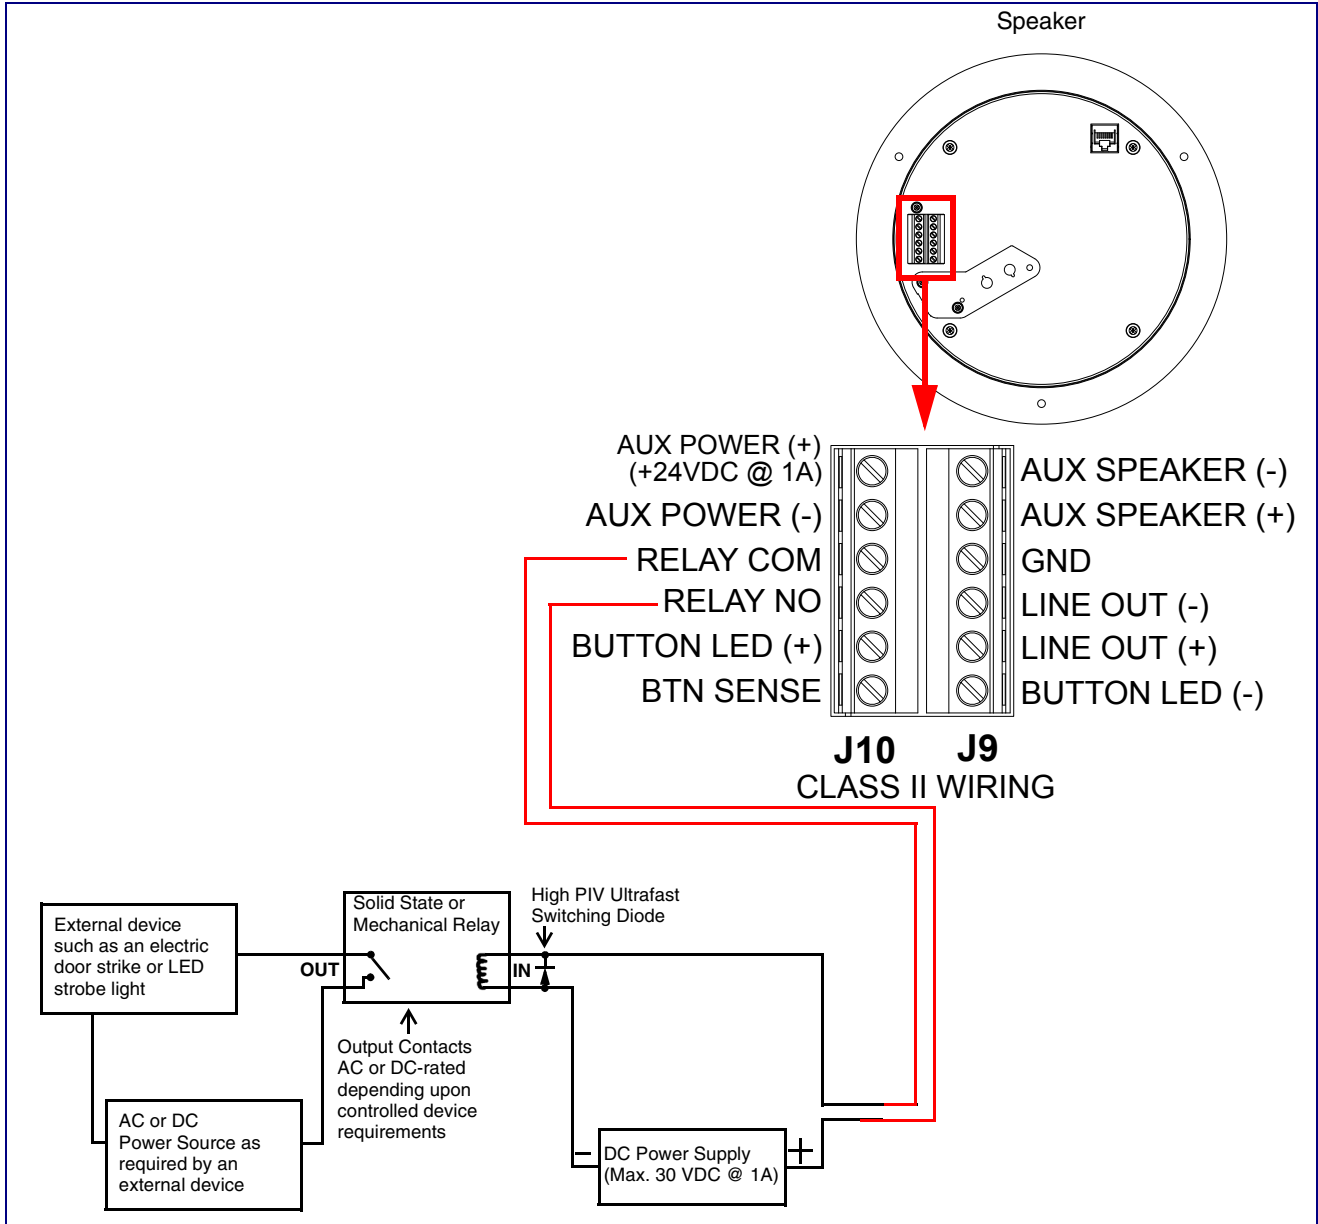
Speaker

AUX POWER (+)
(+24VDC @ 1A)
AUX POWER (-)
RELAY COM
RELAY NO
BUTTON LED (+)
BTN SENSE

AUX SPEAKER (-)
AUX SPEAKER (+)
GND
LINE OUT (-)
LINE OUT (+)
BUTTON LED (-)

J10 J9
CLASS II WIRING

External device such as an electric door strike or LED strobe light

OUT

Solid State or Mechanical Relay

IN

High PIV Ultrafast Switching Diode

Output Contacts AC or DC-rated depending upon controlled device requirements

AC or DC Power Source as required by an external device

–

DC Power Supply (Max. 30 VDC @ 1A)

+